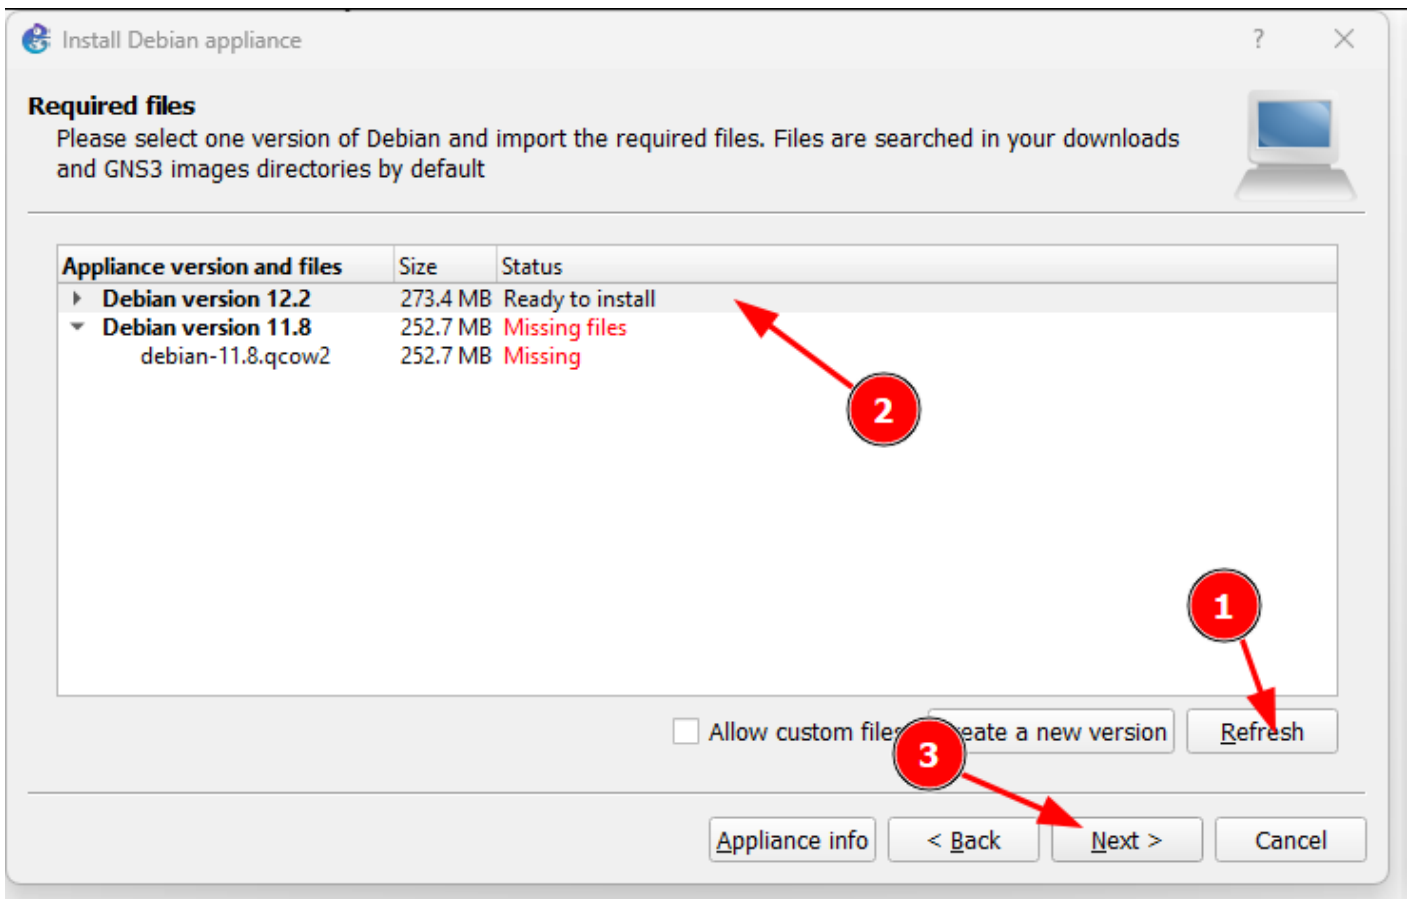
Install Debian appliance

?

Required files

Please select one version of Debian and import the required files. Files are searched in your downloads and GNS3 images directories by default

| Appliance version and files | Size | Status |
|---|---|---|
| Debian version 12.2 | 273.4 MB | Ready to install |
| Debian version 11.8 | 252.7 MB | Missing files |
| debian-11.8.qcow2 | 252.7 MB | Missing |

2

1

Allow custom file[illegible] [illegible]eate a new version Refresh

3

Appliance info < Back Next > Cancel